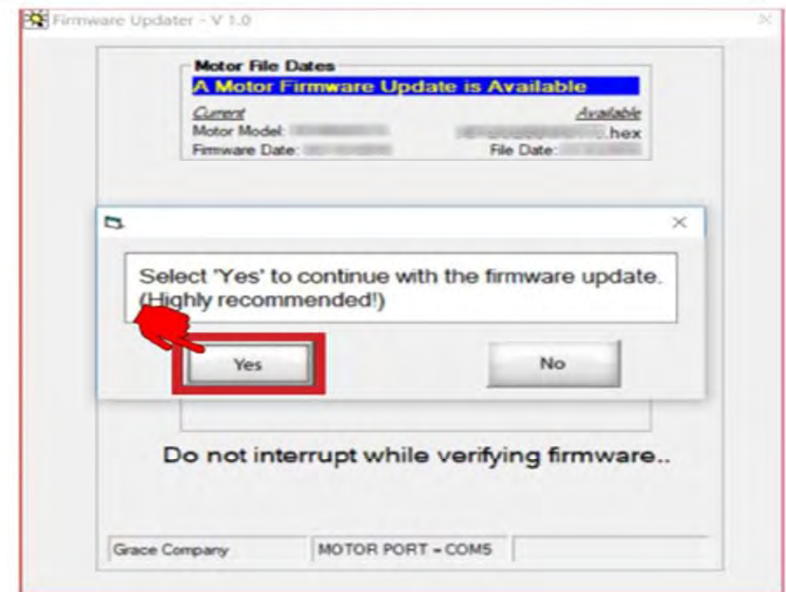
Firmware Updater - V 1.0

Motor File Dates
A Motor Firmware Update is Available
Current
Available
Motor Model: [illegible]
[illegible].hex
Firmware Date: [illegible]
File Date: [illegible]

×

Select 'Yes' to continue with the firmware update. (Highly recommended!)

Yes
No

Do not interrupt while verifying firmware..

Grace Company
MOTOR PORT = COM5